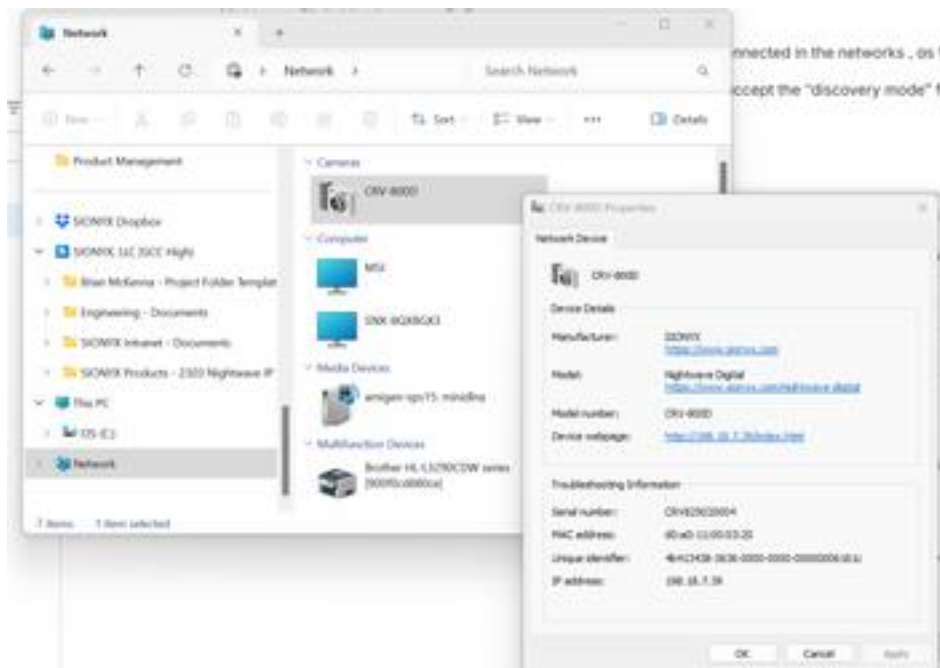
Network

Network >

Search Network

New

Sort

View

Details

nnected in the networks , as

ccept the "discovery mode"

Product Management

SIONYX Dropbox

SIONYX LLC (GCC High)

Brian McKenna - Project Folder Templat

Engineering - Documents

SIONYX Intranet - Documents

SIONYX Products - 2303 Nightwave IP

This PC

OS (C:)

Network

7 items   1 item selected

Cameras

CRV-8000

Computer

MSI

SNX-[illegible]

Media Devices

amigen-sps15: minidlna

Multifunction Devices

Brother HL-L3290CDW series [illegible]

CRV-8000 Properties

Network Device

CRV-8000

Device Details

Manufacturer: SIONYX
https://www.sionyx.com

Model: Nightwave Digital
https://www.sionyx.com/nightwave-digital

Model number: CRV-8000

Device webpage: http://198.18.7.39/index.html

Troubleshooting Information

Serial number: CRV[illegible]

MAC address: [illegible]

Unique identifier: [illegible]

IP address: 198.18.7.39

OK   Cancel   Apply